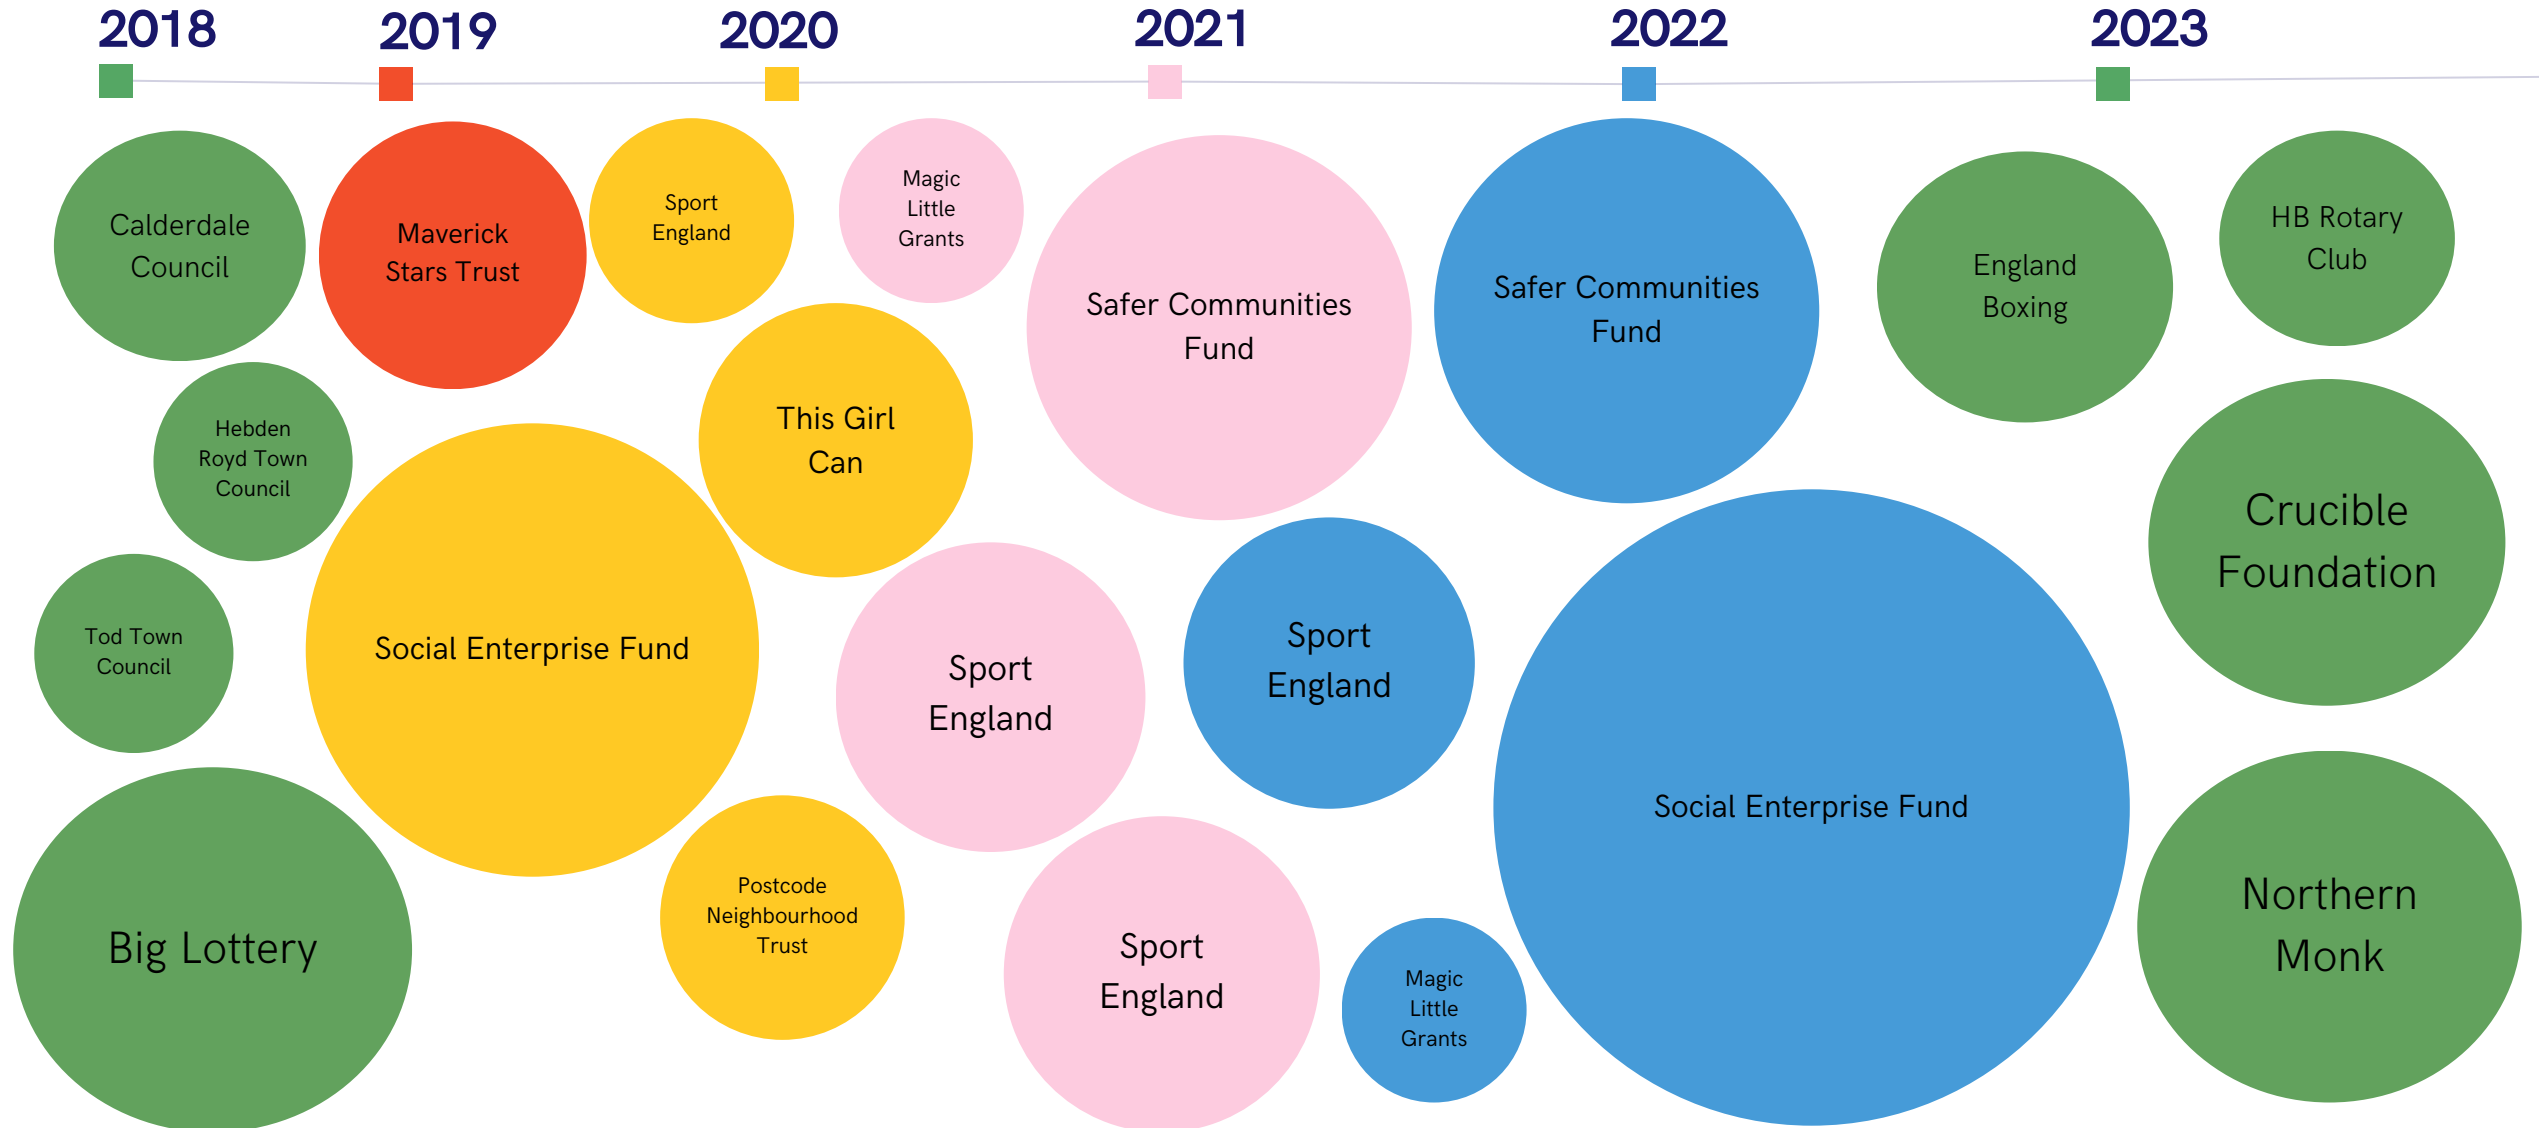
2018 2019 2020 2021 2022 2023

Calderdale Council

Maverick Stars Trust

Sport England

Magic Little Grants

Safer Communities Fund

Safer Communities Fund

England Boxing

HB Rotary Club

Hebden Royd Town Council

This Girl Can

Crucible Foundation

Social Enterprise Fund

Tod Town Council

Sport England

Sport England

Social Enterprise Fund

Northern Monk

Big Lottery

Postcode Neighbourhood Trust

Sport England

Magic Little Grants